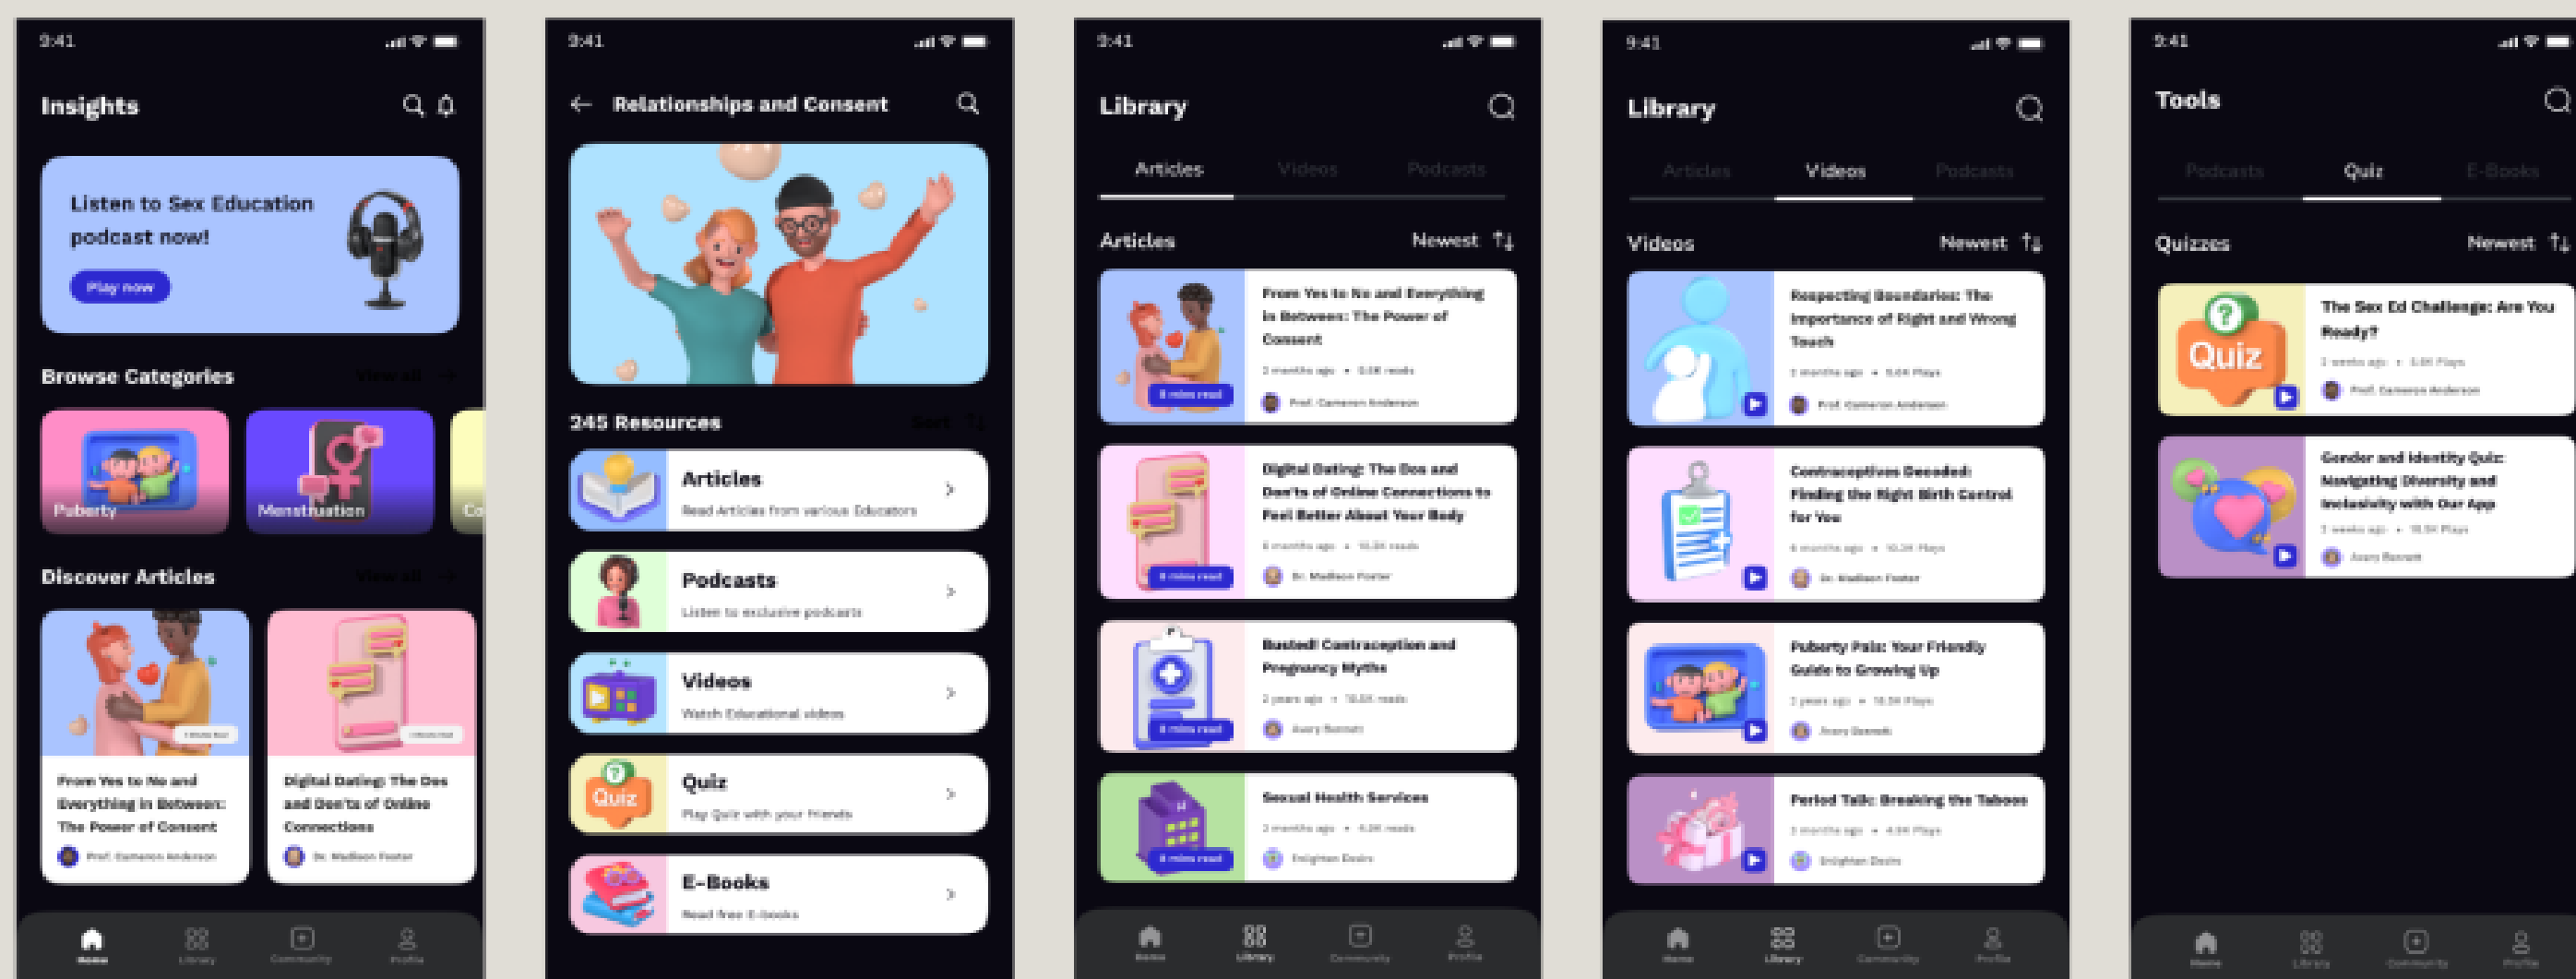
9:41

Insights

Listen to Sex Education podcast now!

Play now

Browse Categories

View all

Puberty

Menstruation

Co

Discover Articles

View all

From Yes to No and Everything in Between: The Power of Consent

Prof. Cameron Anderson

Digital Dating: The Dos and Don'ts of Online Connections

Dr. Madison Foster

Home Library Community Profile

9:41

Relationships and Consent

245 Resources

Sort

Articles
Read Articles from various Educators

Podcasts
Listen to exclusive podcasts

Videos
Watch Educational videos

Quiz
Play Quiz with your friends

E-Books
Read free E-Books

9:41

Library

Articles Videos Podcasts

Articles

Newest

From Yes to No and Everything in Between: The Power of Consent

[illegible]

Prof. Cameron Anderson

Digital Dating: The Dos and Don'ts of Online Connections to Feel Better About Your Body

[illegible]

Dr. Madison Foster

Busted! Contraception and Pregnancy Myths

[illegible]

Avery Bennett

Sexual Health Services

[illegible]

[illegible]

Home Library Community Profile

9:41

Library

Articles Videos Podcasts

Videos

Newest

Respecting Boundaries: The Importance of Right and Wrong Touch

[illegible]

Prof. Cameron Anderson

Contraceptives Decoded: Finding the Right Birth Control for You

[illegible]

Dr. Madison Foster

Puberty Pals: Your Friendly Guide to Growing Up

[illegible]

Avery Bennett

Period Talk: Breaking the Taboos

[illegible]

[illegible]

Home Library Community Profile

9:41

Tools

Podcasts Quiz E-Books

Quizzes

Newest

Quiz

The Sex Ed Challenge: Are You Ready?

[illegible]

Prof. Cameron Anderson

Gender and Identity Quiz: Navigating Diversity and Inclusivity with Our App

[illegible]

Avery Bennett

Home Library Community Profile